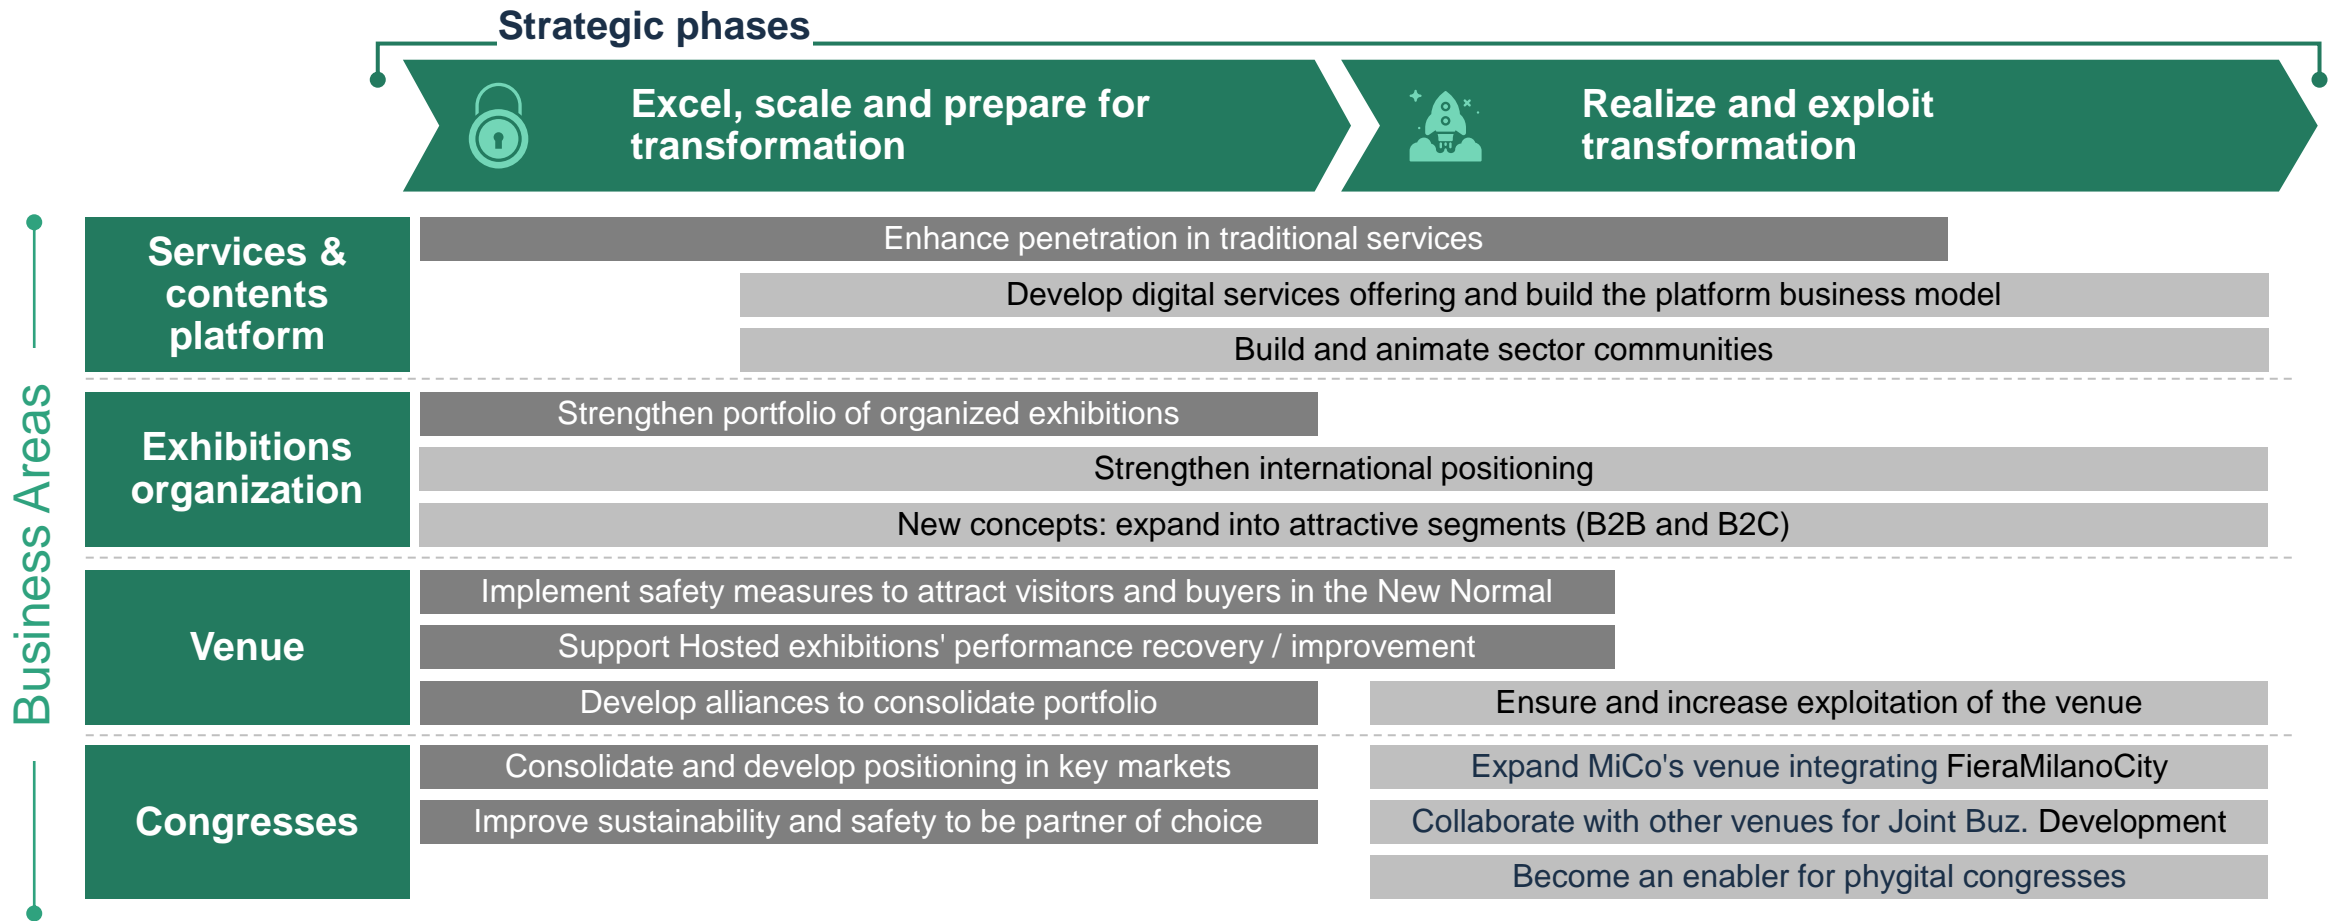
Strategic phases

Excel, scale and prepare for transformation

Realize and exploit transformation

Business Areas

Services & contents platform

Enhance penetration in traditional services

Develop digital services offering and build the platform business model

Build and animate sector communities

Exhibitions organization

Strengthen portfolio of organized exhibitions

Strengthen international positioning

New concepts: expand into attractive segments (B2B and B2C)

Venue

Implement safety measures to attract visitors and buyers in the New Normal

Support Hosted exhibitions' performance recovery / improvement

Develop alliances to consolidate portfolio

Ensure and increase exploitation of the venue

Congresses

Consolidate and develop positioning in key markets

Expand MiCo's venue integrating FieraMilanoCity

Improve sustainability and safety to be partner of choice

Collaborate with other venues for Joint Buz. Development

Become an enabler for phygital congresses